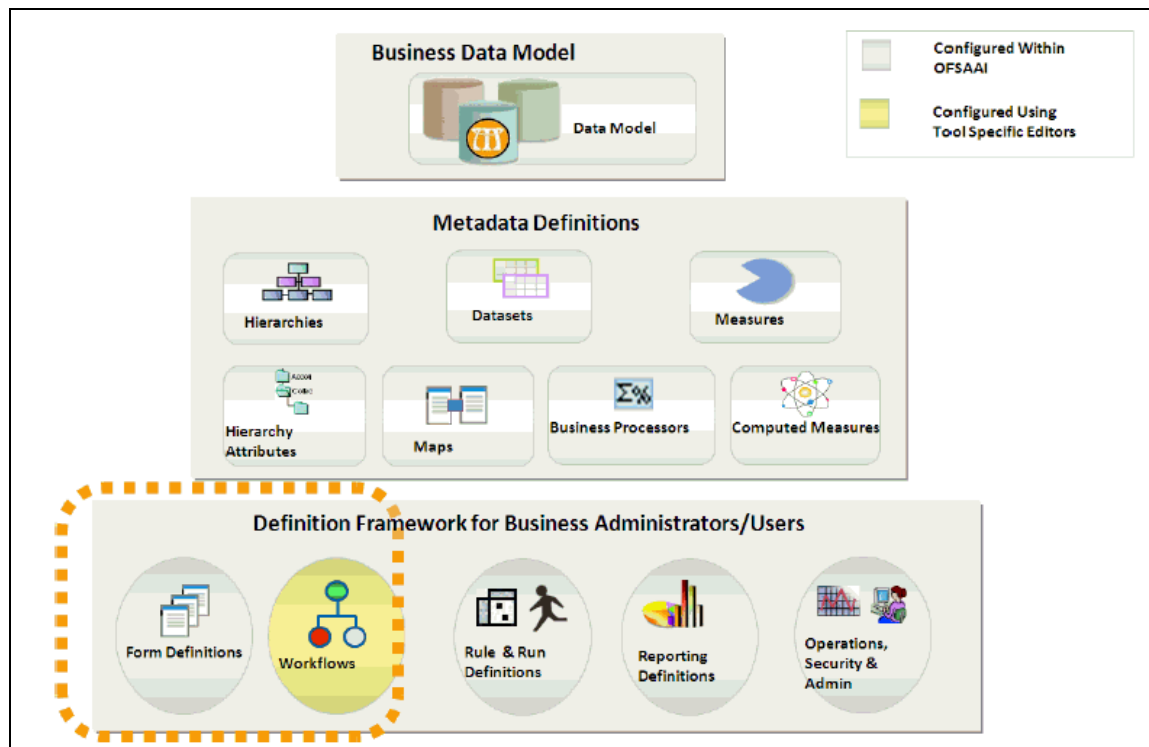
Business Data Model

Data Model

Configured Within OFSAAI

Configured Using Tool Specific Editors

Metadata Definitions

Hierarchies

Datasets

Measures

Hierarchy Attributes

Maps

Business Processors

Computed Measures

Definition Framework for Business Administrators/Users

Form Definitions

Workflows

Rule & Run Definitions

Reporting Definitions

Operations, Security & Admin